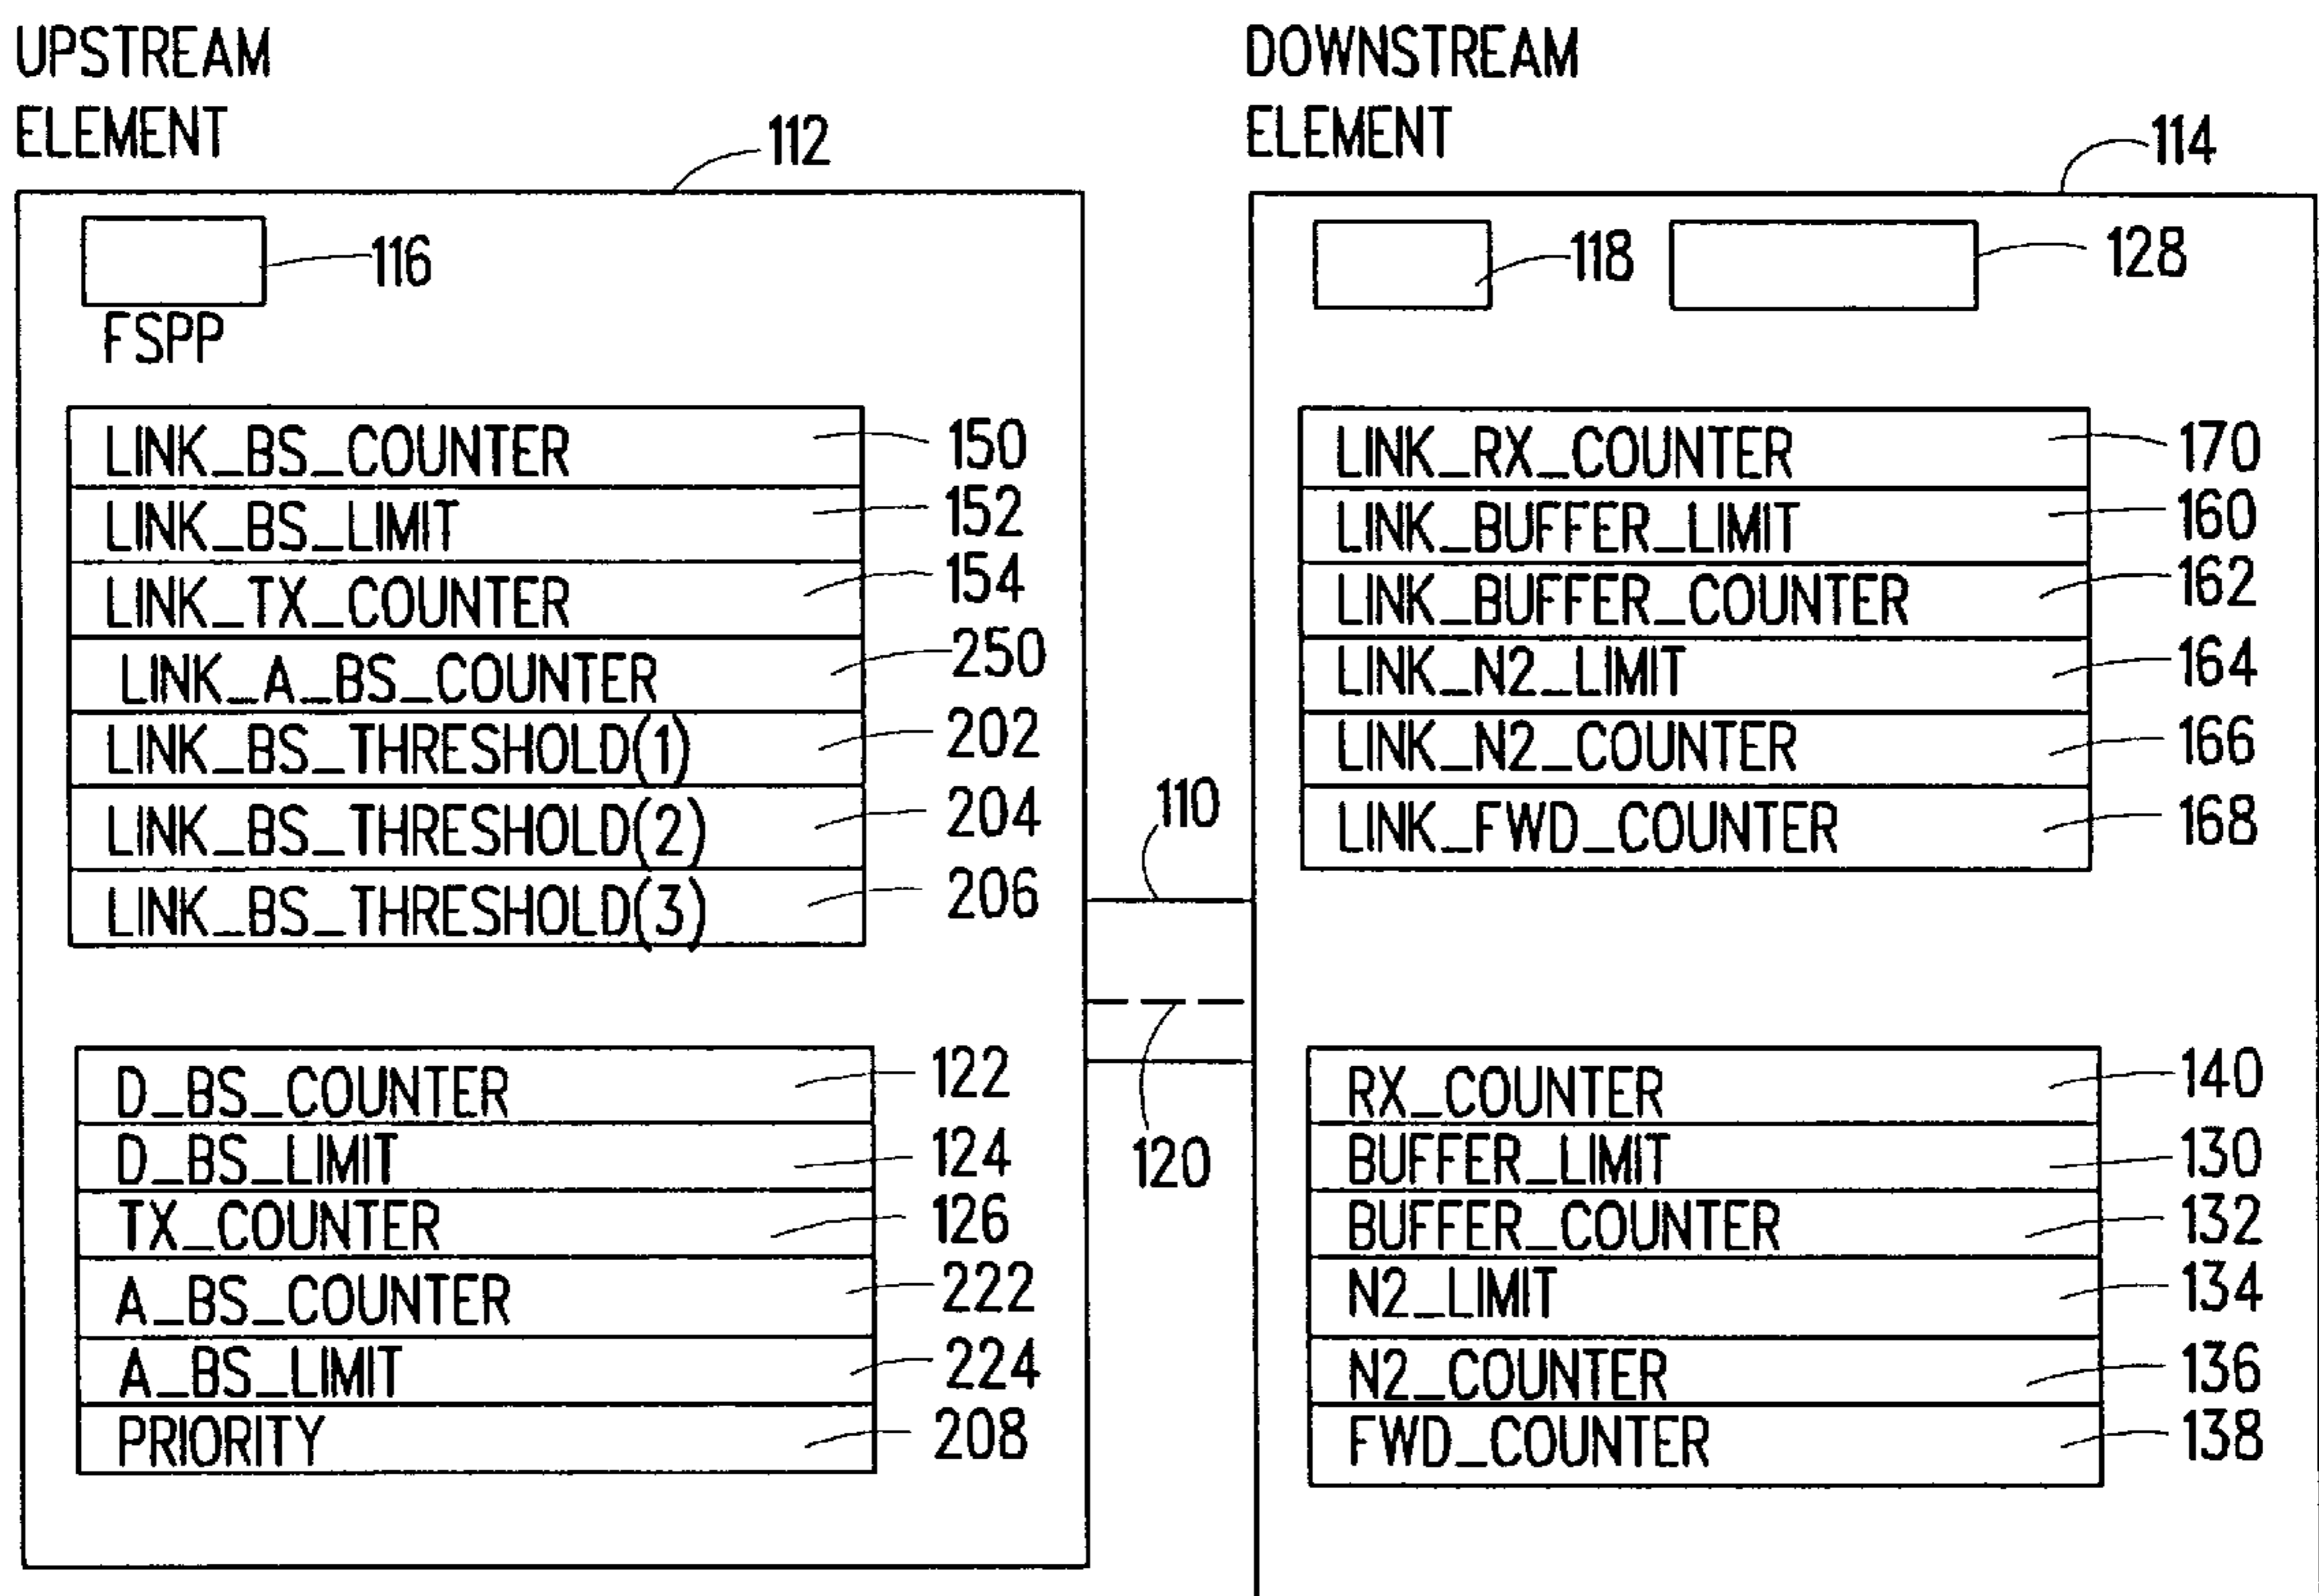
UPSTREAM ELEMENT

112

116

FSPP

LINK_BS_COUNTER 150
LINK_BS_LIMIT 152
LINK_TX_COUNTER 154
LINK_A_BS_COUNTER 250
LINK_BS_THRESHOLD(1) 202
LINK_BS_THRESHOLD(2) 204
LINK_BS_THRESHOLD(3) 206

D_BS_COUNTER 122
D_BS_LIMIT 124
TX_COUNTER 126
A_BS_COUNTER 222
A_BS_LIMIT 224
PRIORITY 208

110

120

DOWNSTREAM ELEMENT

114

118

128

LINK_RX_COUNTER 170
LINK_BUFFER_LIMIT 160
LINK_BUFFER_COUNTER 162
LINK_N2_LIMIT 164
LINK_N2_COUNTER 166
LINK_FWD_COUNTER 168

RX_COUNTER 140
BUFFER_LIMIT 130
BUFFER_COUNTER 132
N2_LIMIT 134
N2_COUNTER 136
FWD_COUNTER 138